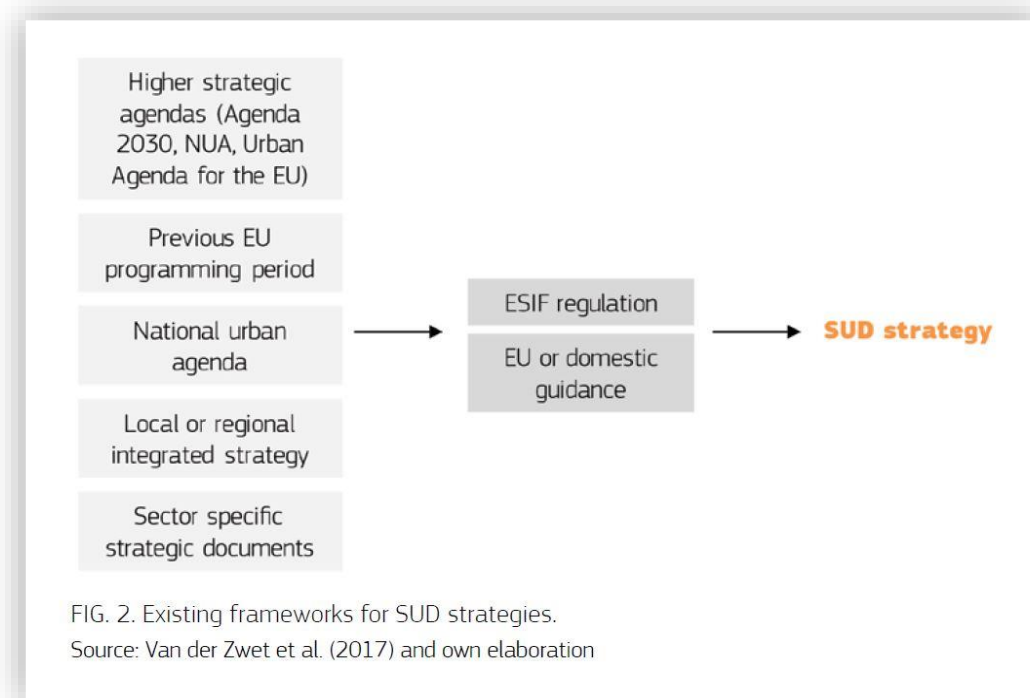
Higher strategic agendas (Agenda 2030, NUA, Urban Agenda for the EU)

Previous EU programming period

National urban agenda

Local or regional integrated strategy

Sector specific strategic documents

ESIF regulation

EU or domestic guidance

SUD strategy

FIG. 2. Existing frameworks for SUD strategies.
Source: Van der Zwet et al. (2017) and own elaboration